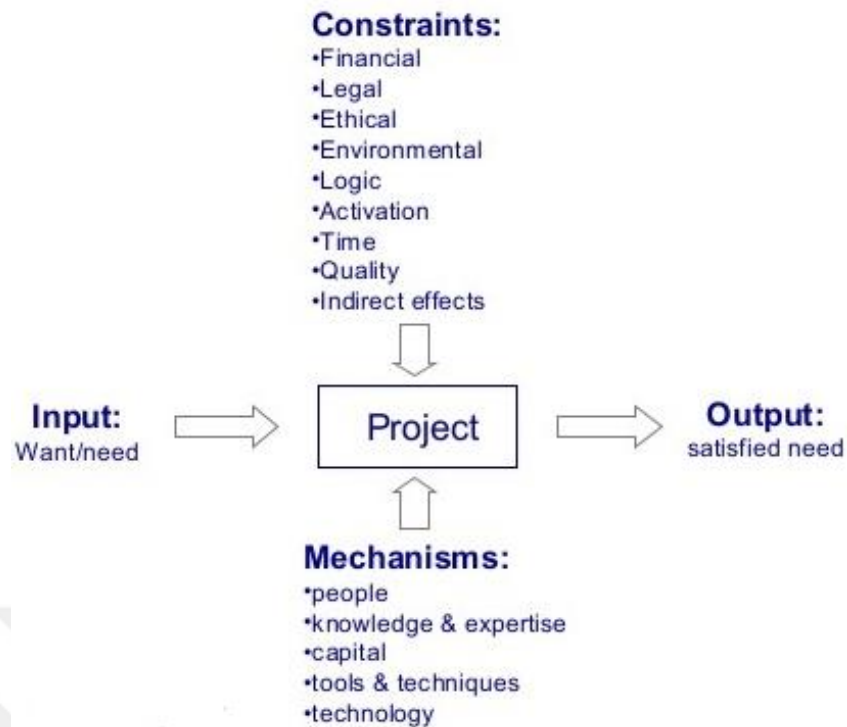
Constraints:
•Financial
•Legal
•Ethical
•Environmental
•Logic
•Activation
•Time
•Quality
•Indirect effects

Input:
Want/need

Project

Output:
satisfied need

Mechanisms:
•people
•knowledge & expertise
•capital
•tools & techniques
•technology